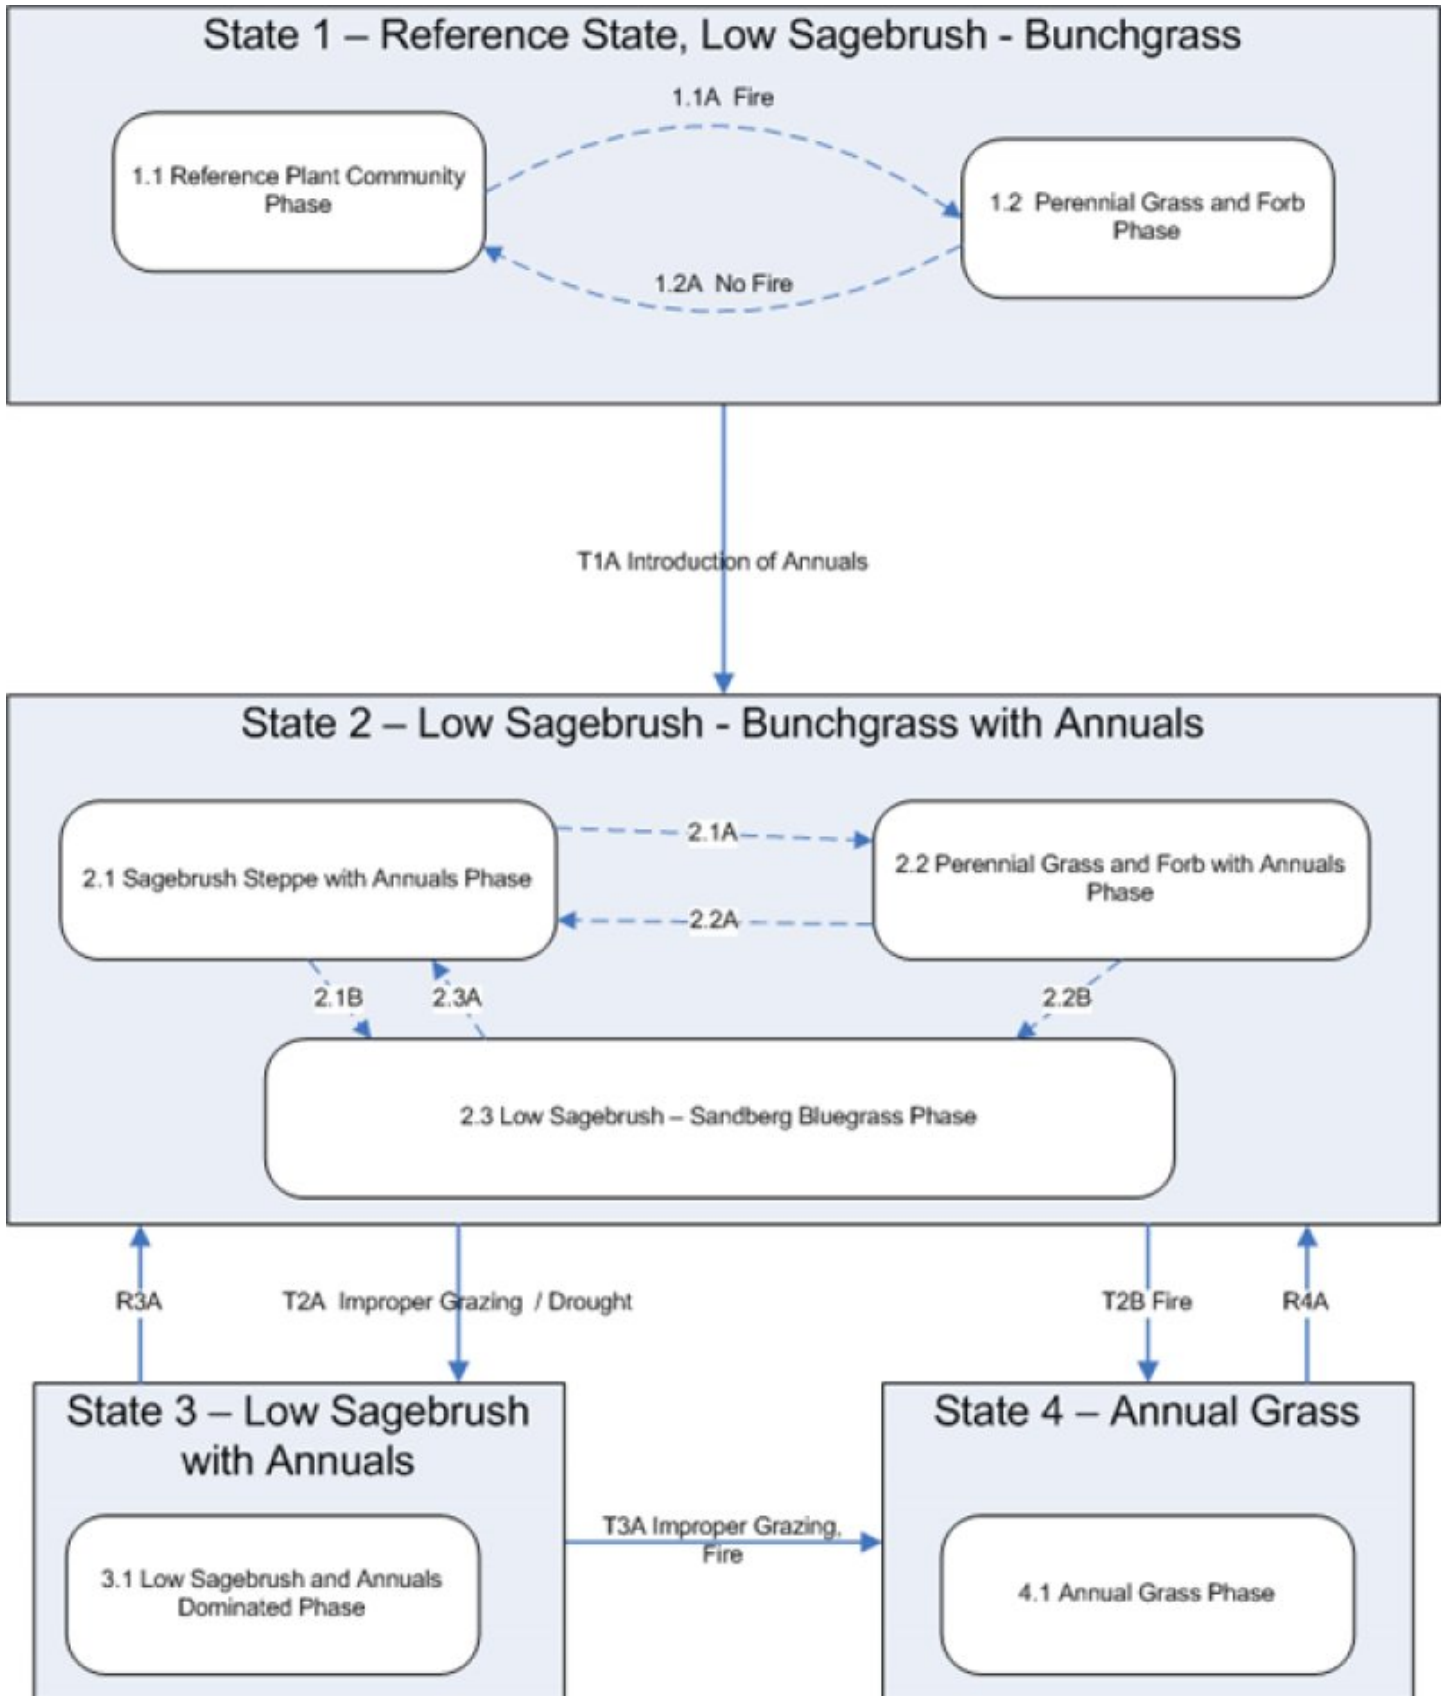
State 1 – Reference State, Low Sagebrush - Bunchgrass

1.1A Fire

1.1 Reference Plant Community Phase

1.2 Perennial Grass and Forb Phase

1.2A No Fire

T1A Introduction of Annuals

State 2 – Low Sagebrush - Bunchgrass with Annuals

2.1A

2.1 Sagebrush Steppe with Annuals Phase

2.2 Perennial Grass and Forb with Annuals Phase

2.2A

2.1B

2.3A

2.2B

2.3 Low Sagebrush – Sandberg Bluegrass Phase

R3A

T2A Improper Grazing / Drought

T2B Fire

R4A

State 3 – Low Sagebrush with Annuals

3.1 Low Sagebrush and Annuals Dominated Phase

T3A Improper Grazing, Fire

State 4 – Annual Grass

4.1 Annual Grass Phase